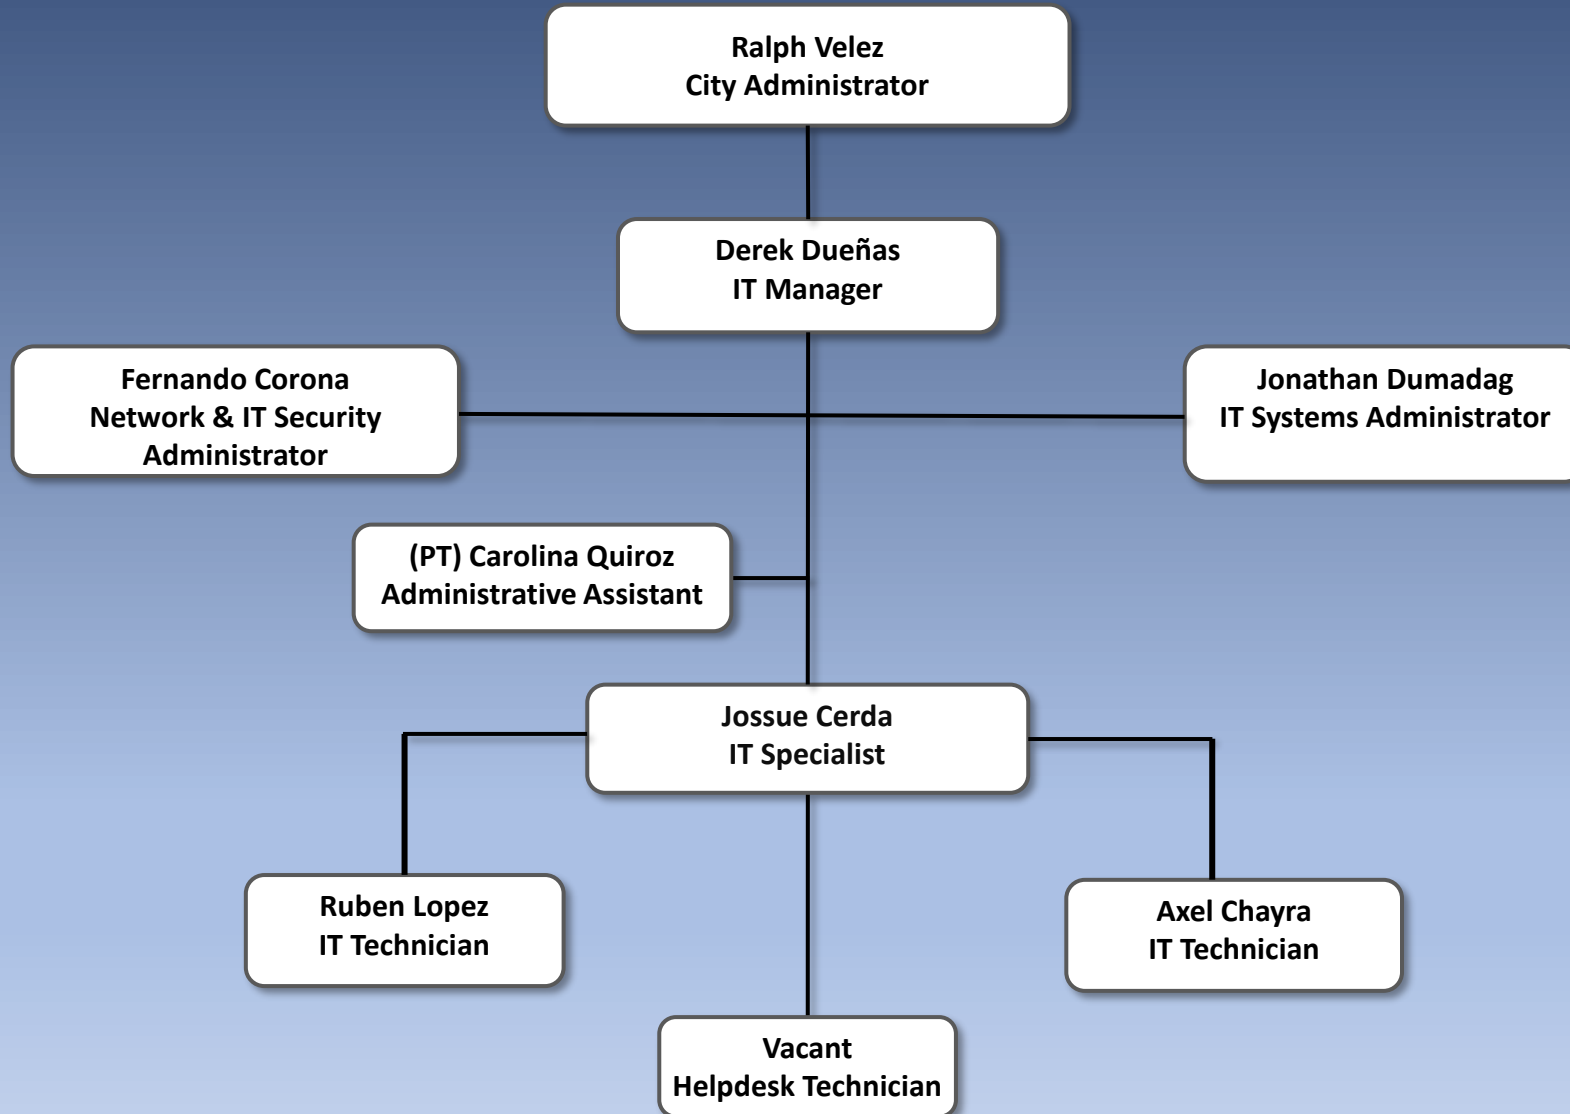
Ralph Velez
City Administrator

Derek Dueñas
IT Manager

Fernando Corona
Network & IT Security Administrator

Jonathan Dumadag
IT Systems Administrator

(PT) Carolina Quiroz
Administrative Assistant

Jossue Cerda
IT Specialist

Ruben Lopez
IT Technician

Axel Chayra
IT Technician

Vacant
Helpdesk Technician